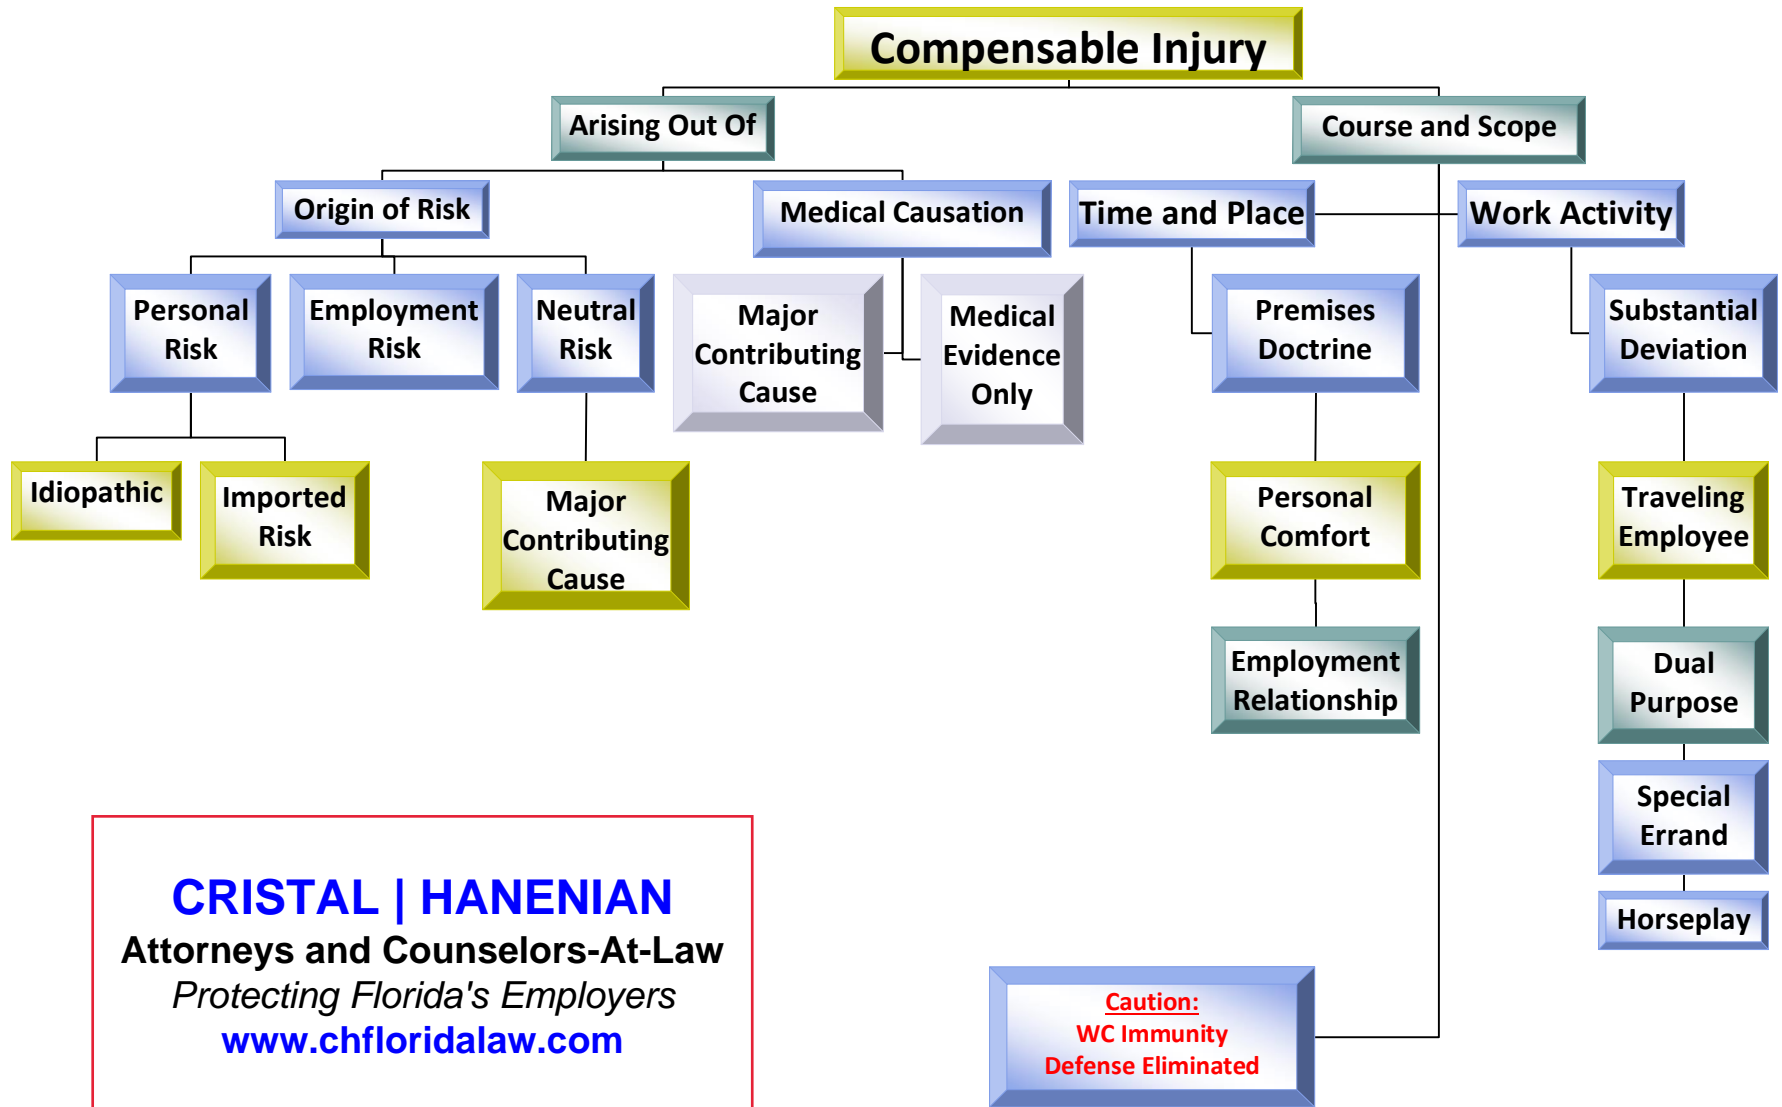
Compensable Injury

Arising Out Of

Course and Scope

Origin of Risk

Medical Causation

Time and Place

Work Activity

Personal Risk

Employment Risk

Neutral Risk

Major Contributing Cause

Medical Evidence Only

Premises Doctrine

Substantial Deviation

Idiopathic

Imported Risk

Major Contributing Cause

Personal Comfort

Traveling Employee

Employment Relationship

Dual Purpose

Special Errand

Horseplay

CRISTAL | HANENIAN
Attorneys and Counselors-At-Law
Protecting Florida's Employers
www.chfloridalaw.com

Caution:
WC Immunity
Defense Eliminated